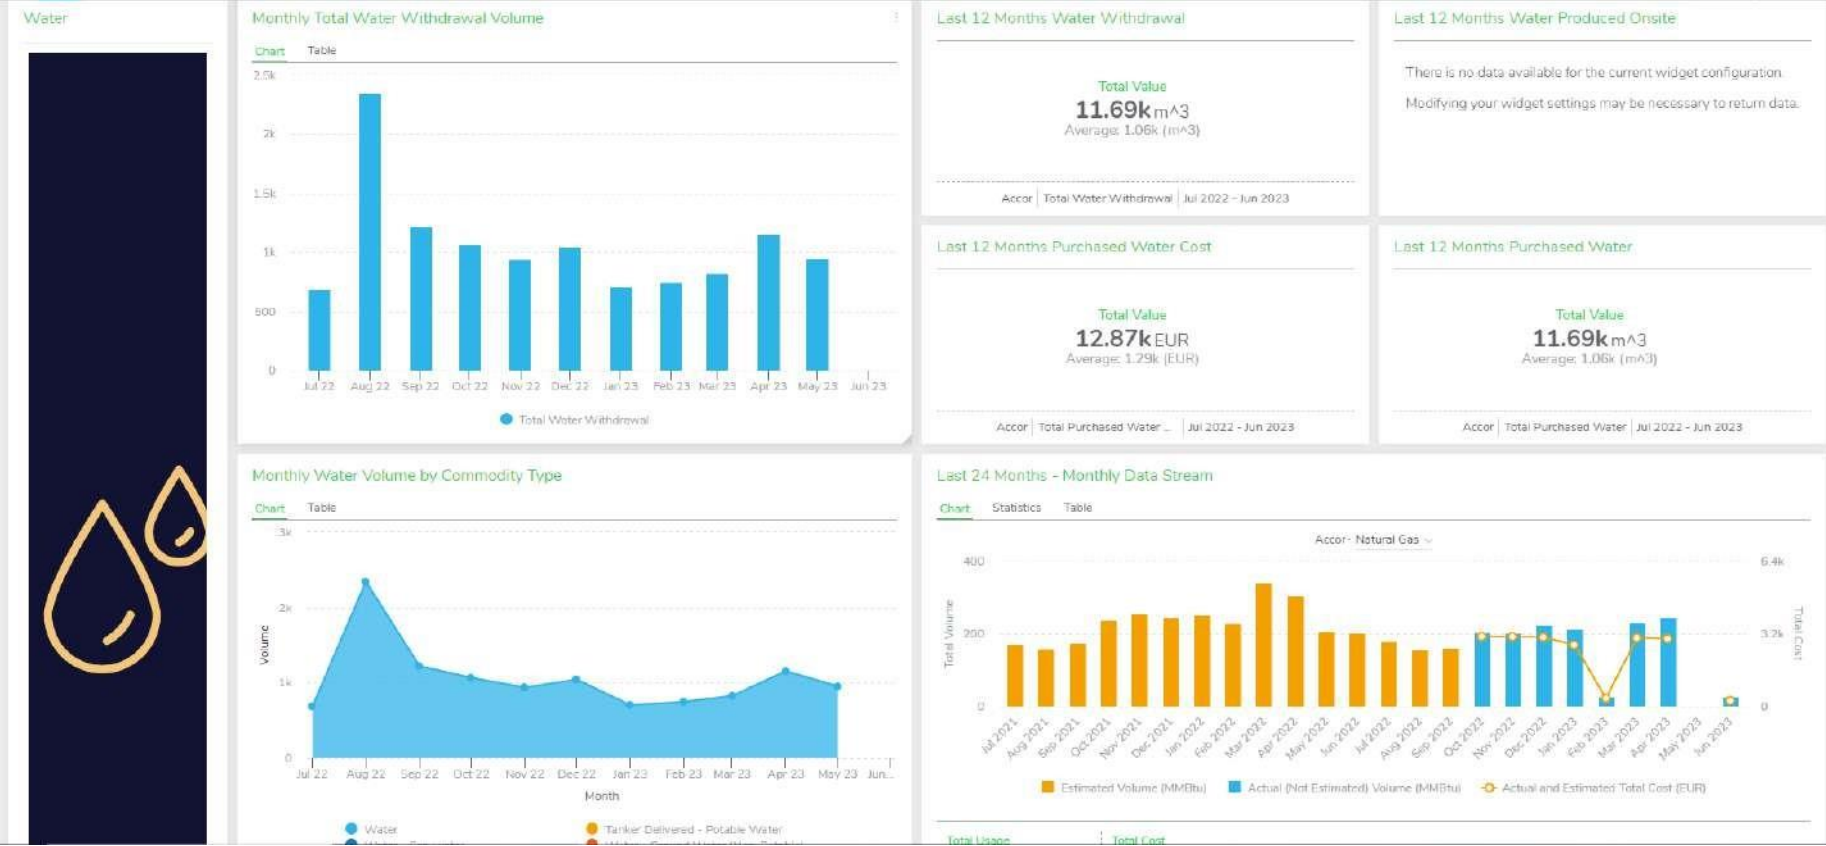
Water

Monthly Total Water Withdrawal Volume

Chart Table

2.5k
2k
1.5k
1k
500
0

Jul 22 Aug 22 Sep 22 Oct 22 Nov 22 Dec 22 Jan 23 Feb 23 Mar 23 Apr 23 May 23 Jun 23

Total Water Withdrawal

Last 12 Months Water Withdrawal

Total Value
11.69k m^3
Average: 1.06k (m^3)

Accor | Total Water Withdrawal | Jul 2022 - Jun 2023

Last 12 Months Water Produced Onsite

There is no data available for the current widget configuration.

Modifying your widget settings may be necessary to return data.

Last 12 Months Purchased Water Cost

Total Value
12.87k EUR
Average: 1.29k (EUR)

Accor | Total Purchased Water ... | Jul 2022 - Jun 2023

Last 12 Months Purchased Water

Total Value
11.69k m^3
Average: 1.06k (m^3)

Accor | Total Purchased Water | Jul 2022 - Jun 2023

Monthly Water Volume by Commodity Type

Chart Table

3k
2k
1k
0

Volume

Jul 22 Aug 22 Sep 22 Oct 22 Nov 22 Dec 22 Jan 23 Feb 23 Mar 23 Apr 23 May 23 Jun...

Month

Water
Tanker Delivered - Potable Water
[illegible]
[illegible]

Last 24 Months - Monthly Data Stream

Chart Statistics Table

Accor - Natural Gas

400
200
0

Total Volume

6.4k
3.2k
0

Total Cost

Jul 2021 Aug 2021 Sep 2021 Oct 2021 Nov 2021 Dec 2021 Jan 2022 Feb 2022 Mar 2022 Apr 2022 May 2022 Jun 2022 Jul 2022 Aug 2022 Sep 2022 Oct 2022 Nov 2022 Dec 2022 Jan 2023 Feb 2023 Mar 2023 Apr 2023 May 2023 Jun 2023

Estimated Volume (MMBtu) Actual (Not Estimated) Volume (MMBtu) Actual and Estimated Total Cost (EUR)

Total Usage Total Cost